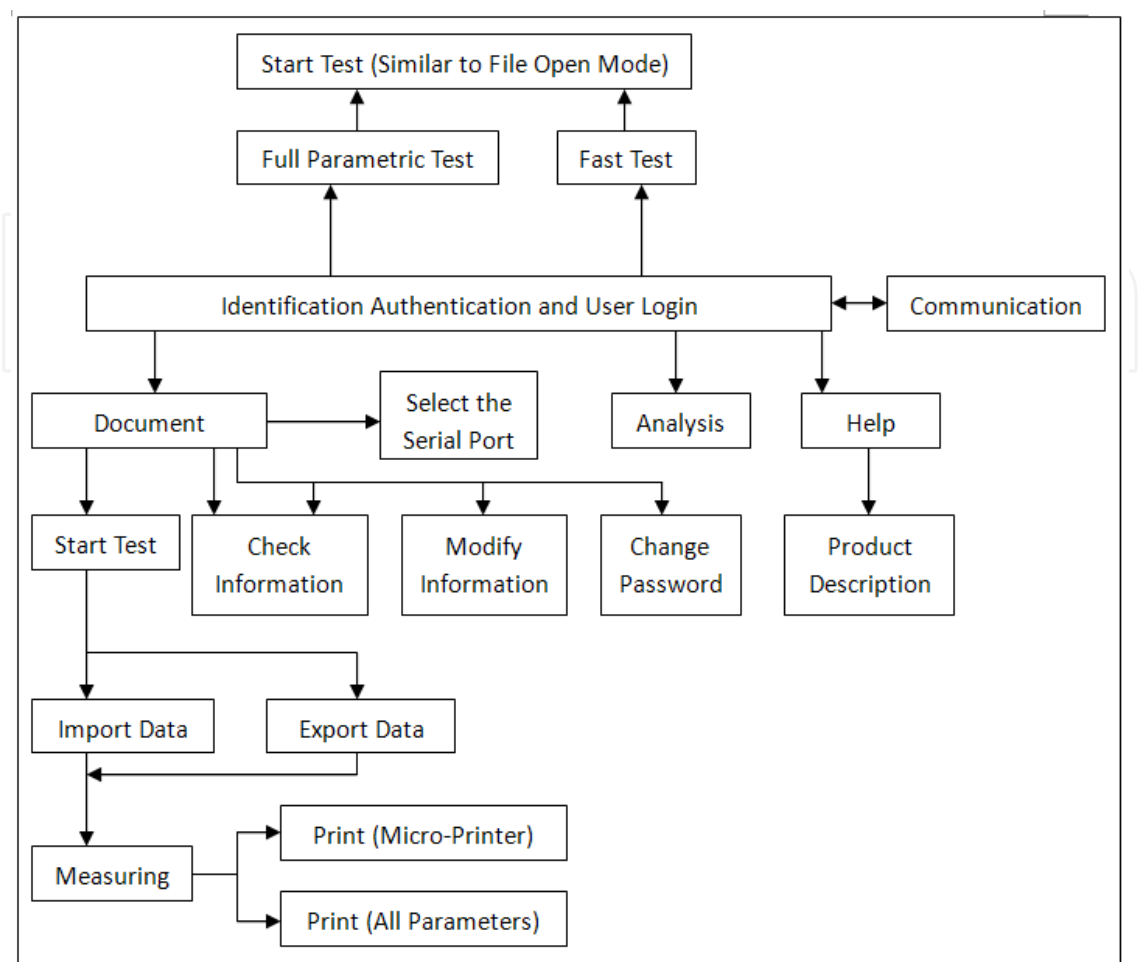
Start Test (Similar to File Open Mode)

Full Parametric Test

Fast Test

Identification Authentication and User Login

Communication

Document

Select the Serial Port

Analysis

Help

Start Test

Check Information

Modify Information

Change Password

Product Description

Import Data

Export Data

Measuring

Print (Micro-Printer)

Print (All Parameters)